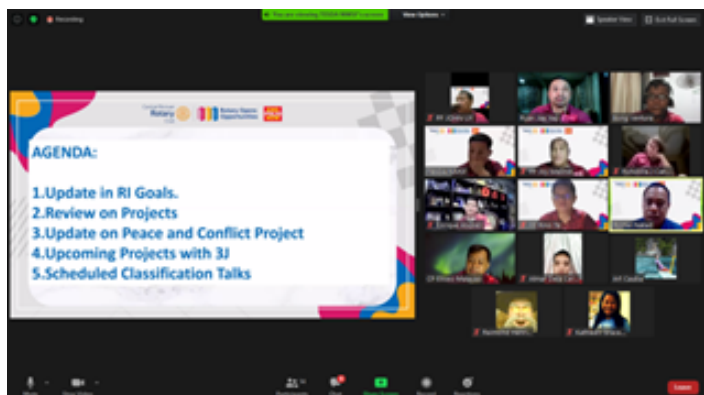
Recording

View Options

Speaker View

Exit Full Screen

Rotary

Rotary Opens Opportunities

AGENDA:

1.Update in RI Goals.
2.Review on Projects
3.Update on Peace and Conflict Project
4.Upcoming Projects with 3J
5.Scheduled Classification Talks

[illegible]

End